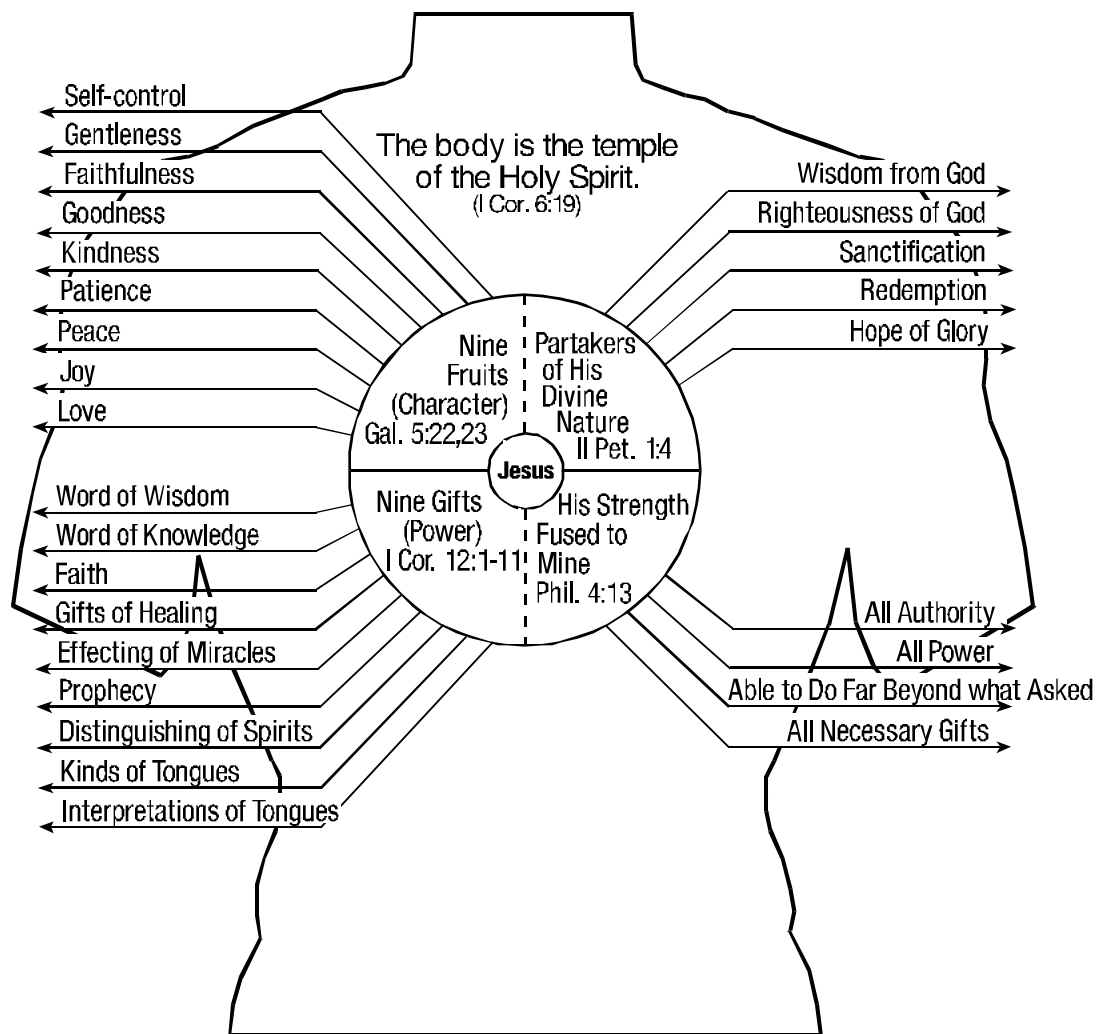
The body is the temple of the Holy Spirit.
(I Cor. 6:19)

Self-control
Gentleness
Faithfulness
Goodness
Kindness
Patience
Peace
Joy
Love

Word of Wisdom
Word of Knowledge
Faith
Gifts of Healing
Effecting of Miracles
Prophecy
Distinguishing of Spirits
Kinds of Tongues
Interpretations of Tongues

Nine Fruits (Character) Gal. 5:22,23

Partakers of His Divine Nature II Pet. 1:4

Jesus

Nine Gifts (Power) I Cor. 12:1-11

His Strength Fused to Mine Phil. 4:13

Wisdom from God
Righteousness of God
Sanctification
Redemption
Hope of Glory

All Authority
All Power
Able to Do Far Beyond what Asked
All Necessary Gifts